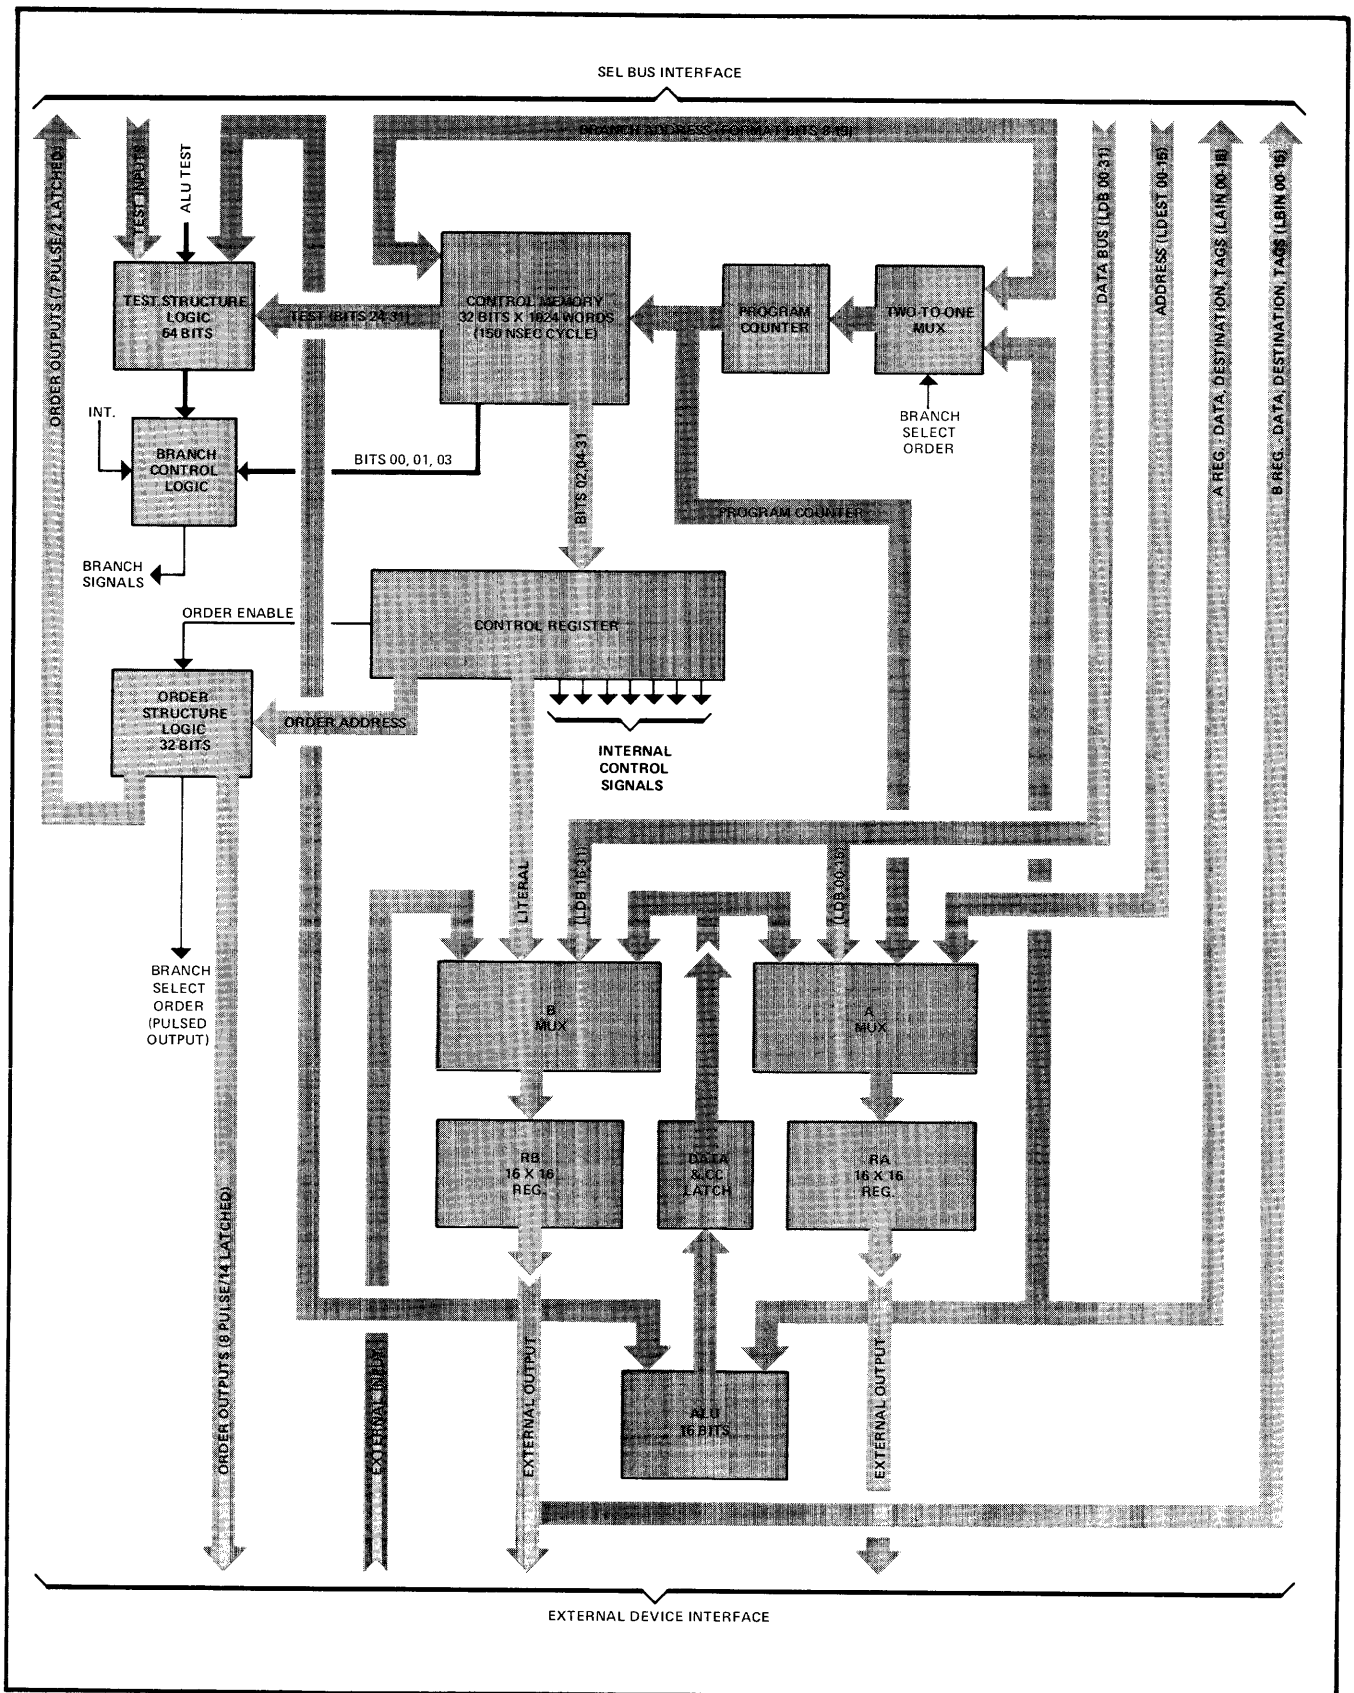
SEL BUS INTERFACE

ORDER OUTPUTS (7 PULSE/2 LATCHED)

TEST INPUTS

ALU TEST

BRANCH ADDRESS (FORMAT BITS 6-15)

DATA BUS (LDB 00-31)

ADDRESS (LDEST 00-15)

A REG., DATA, DESTINATION, TAGS (LAIN 00-15)

B REG., DATA, DESTINATION, TAGS (LBIN 00-15)

TEST STRUCTURE LOGIC 64 BITS

TEST (BITS 24-31)

CONTROL MEMORY 32 BITS X 1024 WORDS (150 NSEC CYCLE)

PROGRAM COUNTER

TWO-TO-ONE MUX

BRANCH SELECT ORDER

INT.

BRANCH CONTROL LOGIC

BITS 00, 01, 03

BITS 02,04-31

BRANCH SIGNALS

PROGRAM COUNTER

ORDER ENABLE

CONTROL REGISTER

ORDER STRUCTURE LOGIC 32 BITS

ORDER ADDRESS

INTERNAL CONTROL SIGNALS

BRANCH SELECT ORDER (PULSED OUTPUT)

LITERAL

(LDB 16-31)

(LDB 00-15)

B MUX

A MUX

RB 16 X 16 REG.

DATA & CC LATCH

RA 16 X 16 REG.

ORDER OUTPUTS (8 PULSE/14 LATCHED)

EXTERNAL INPUT

EXTERNAL OUTPUT

ALU 16 BITS

EXTERNAL OUTPUT

EXTERNAL DEVICE INTERFACE